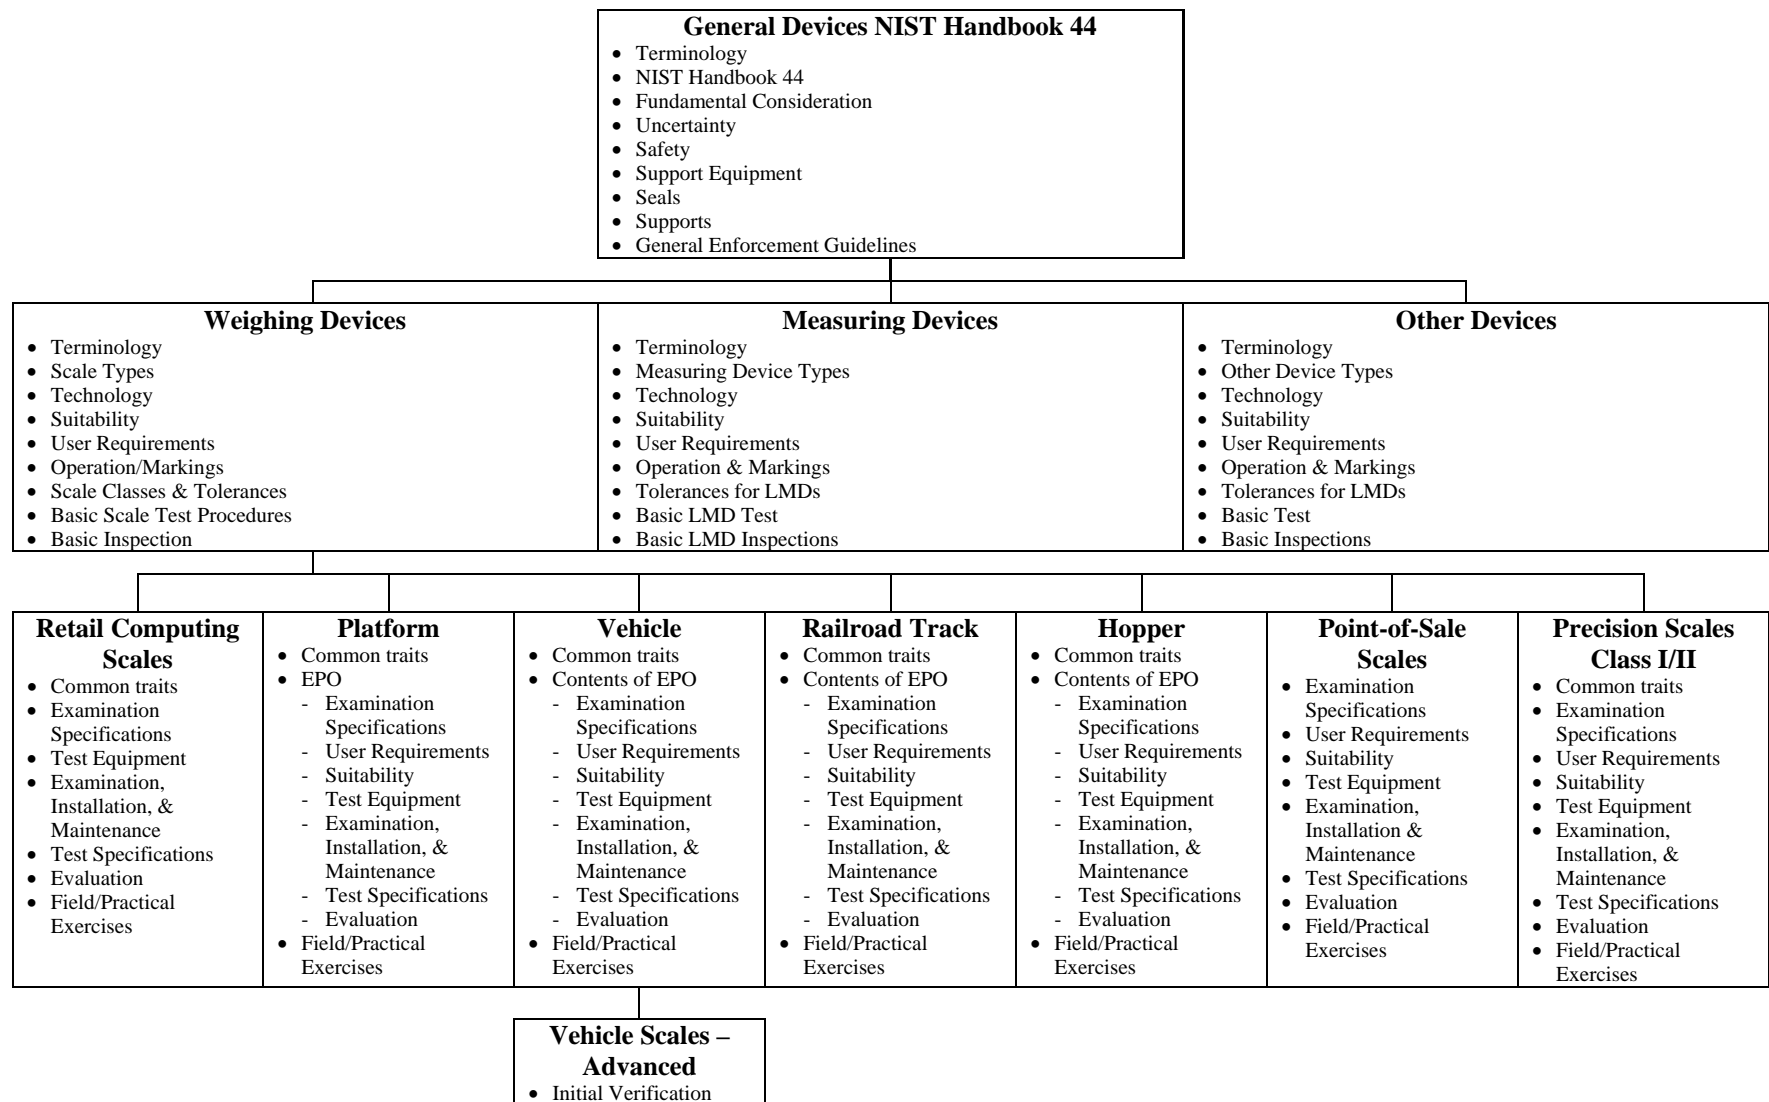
**General Devices NIST Handbook 44**
- Terminology
- NIST Handbook 44
- Fundamental Consideration
- Uncertainty
- Safety
- Support Equipment
- Seals
- Supports
- General Enforcement Guidelines

**Weighing Devices**
- Terminology
- Scale Types
- Technology
- Suitability
- User Requirements
- Operation/Markings
- Scale Classes & Tolerances
- Basic Scale Test Procedures
- Basic Inspection

**Measuring Devices**
- Terminology
- Measuring Device Types
- Technology
- Suitability
- User Requirements
- Operation & Markings
- Tolerances for LMDs
- Basic LMD Test
- Basic LMD Inspections

**Other Devices**
- Terminology
- Other Device Types
- Technology
- Suitability
- User Requirements
- Operation & Markings
- Tolerances for LMDs
- Basic Test
- Basic Inspections

**Retail Computing Scales**
- Common traits
- Examination Specifications
- Test Equipment
- Examination, Installation, & Maintenance
- Test Specifications
- Evaluation
- Field/Practical Exercises

**Platform**
- Common traits
- EPO
  - Examination Specifications
  - User Requirements
  - Suitability
  - Test Equipment
  - Examination, Installation, & Maintenance
  - Test Specifications
  - Evaluation
- Field/Practical Exercises

**Vehicle**
- Common traits
- Contents of EPO
  - Examination Specifications
  - User Requirements
  - Suitability
  - Test Equipment
  - Examination, Installation, & Maintenance
  - Test Specifications
  - Evaluation
- Field/Practical Exercises

**Railroad Track**
- Common traits
- Contents of EPO
  - Examination Specifications
  - User Requirements
  - Suitability
  - Test Equipment
  - Examination, Installation, & Maintenance
  - Test Specifications
  - Evaluation
- Field/Practical Exercises

**Hopper**
- Common traits
- Contents of EPO
  - Examination Specifications
  - User Requirements
  - Suitability
  - Test Equipment
  - Examination, Installation, & Maintenance
  - Test Specifications
  - Evaluation
- Field/Practical Exercises

**Point-of-Sale Scales**
- Examination Specifications
- User Requirements
- Suitability
- Test Equipment
- Examination, Installation & Maintenance
- Test Specifications
- Evaluation
- Field/Practical Exercises

**Precision Scales Class I/II**
- Common traits
- Examination Specifications
- User Requirements
- Suitability
- Test Equipment
- Examination, Installation, & Maintenance
- Test Specifications
- Evaluation
- Field/Practical Exercises

**Vehicle Scales – Advanced**
- Initial Verification